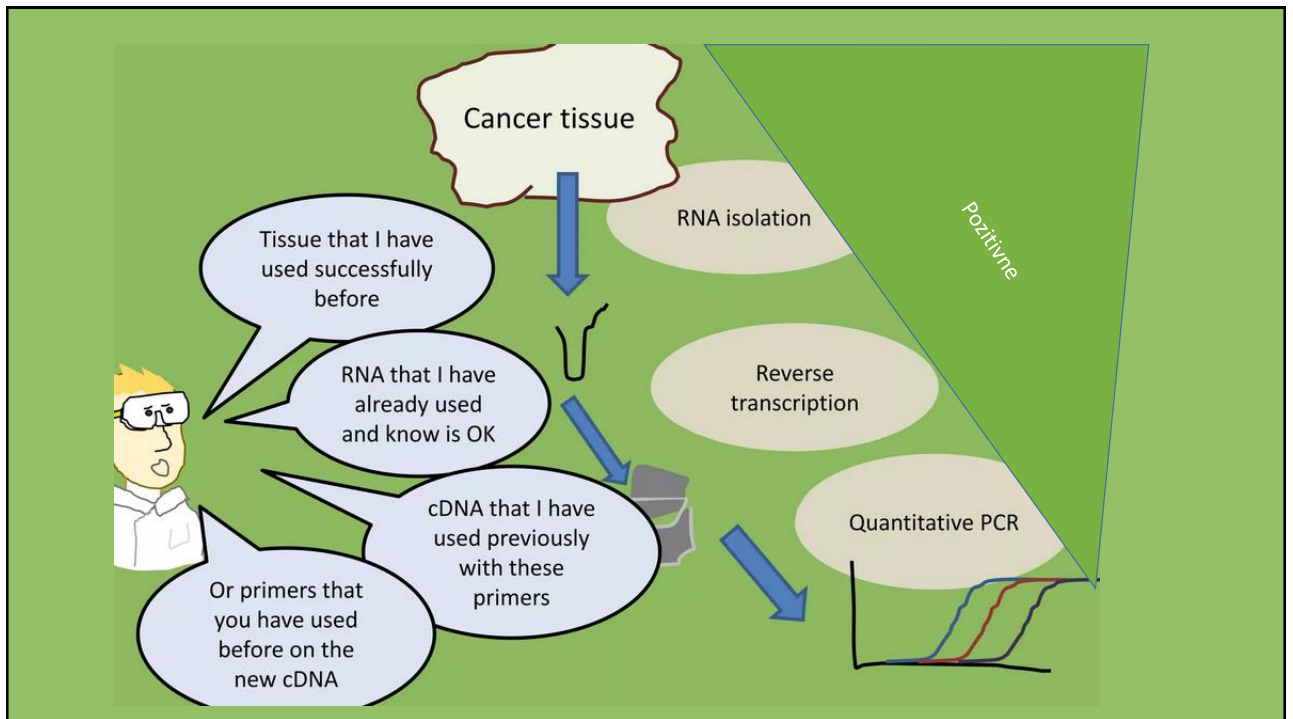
Cancer tissue

RNA isolation

Pozitivne

Tissue that I have used successfully before

RNA that I have already used and know is OK

Reverse transcription

cDNA that I have used previously with these primers

Quantitative PCR

Or primers that you have used before on the new cDNA